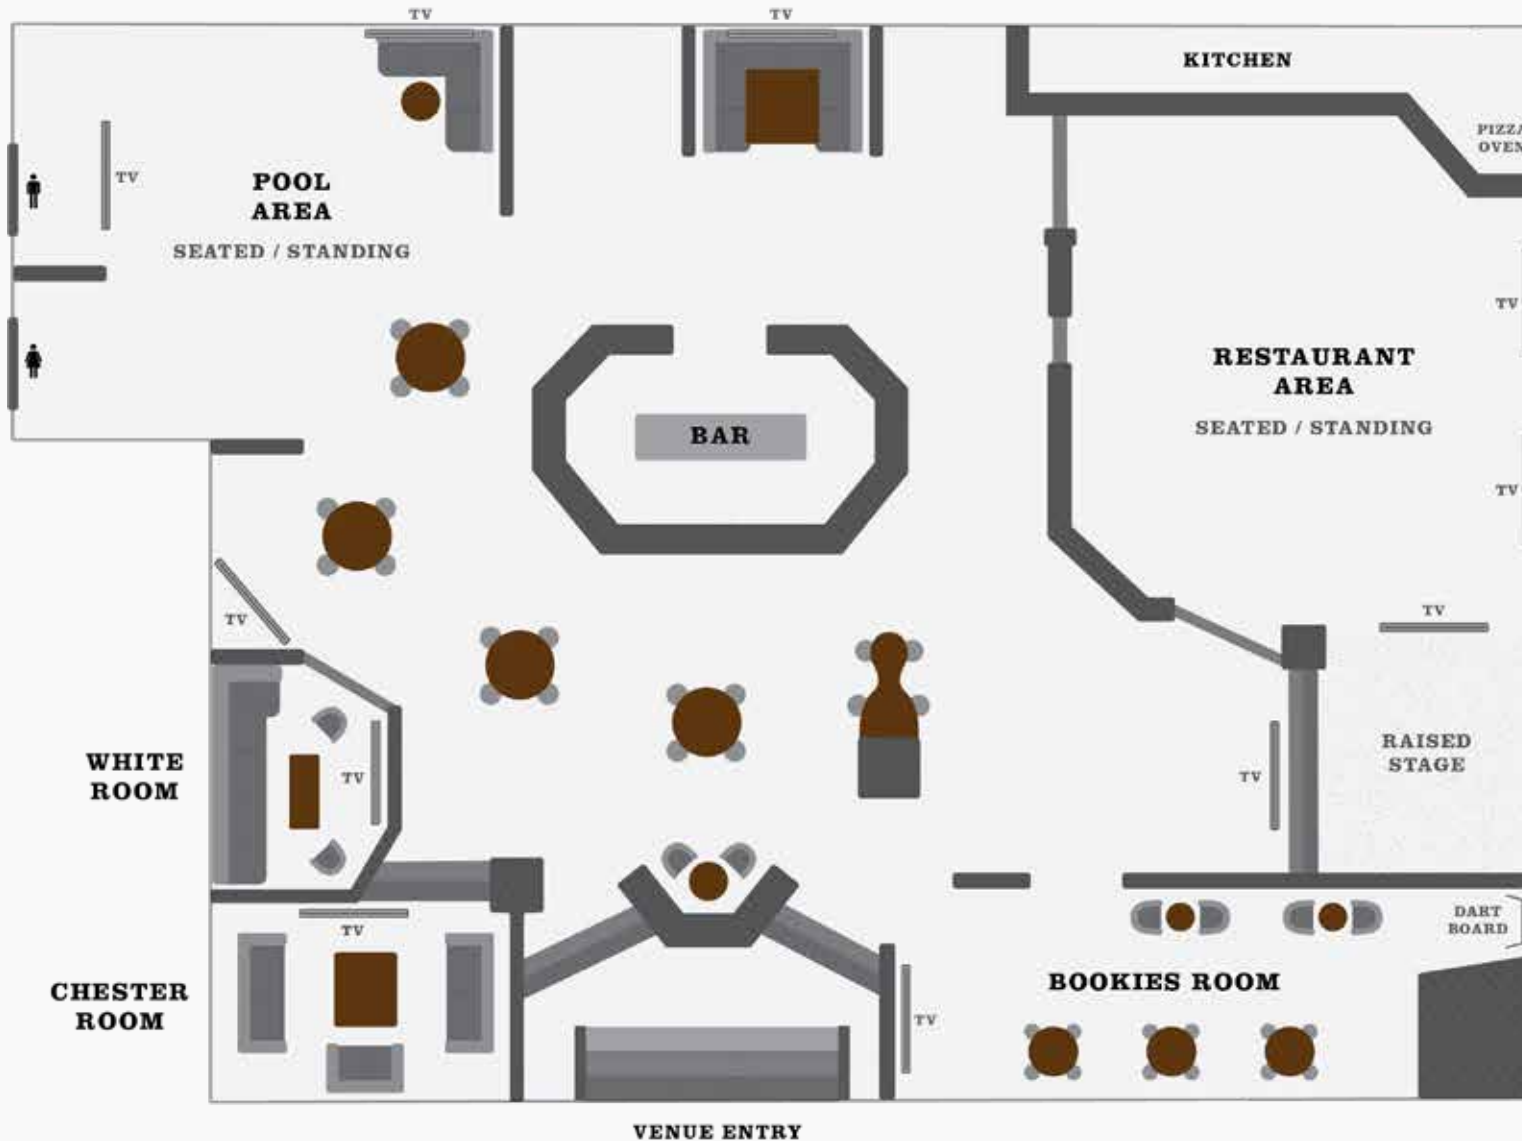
TV

TV

KITCHEN

PIZZA
OVEN

TV

POOL
AREA

SEATED / STANDING

TV

RESTAURANT
AREA

SEATED / STANDING

BAR

TV

TV

TV

TV

WHITE
ROOM

RAISED
STAGE

TV

TV

DART
BOARD

CHESTER
ROOM

TV

BOOKIES ROOM

VENUE ENTRY